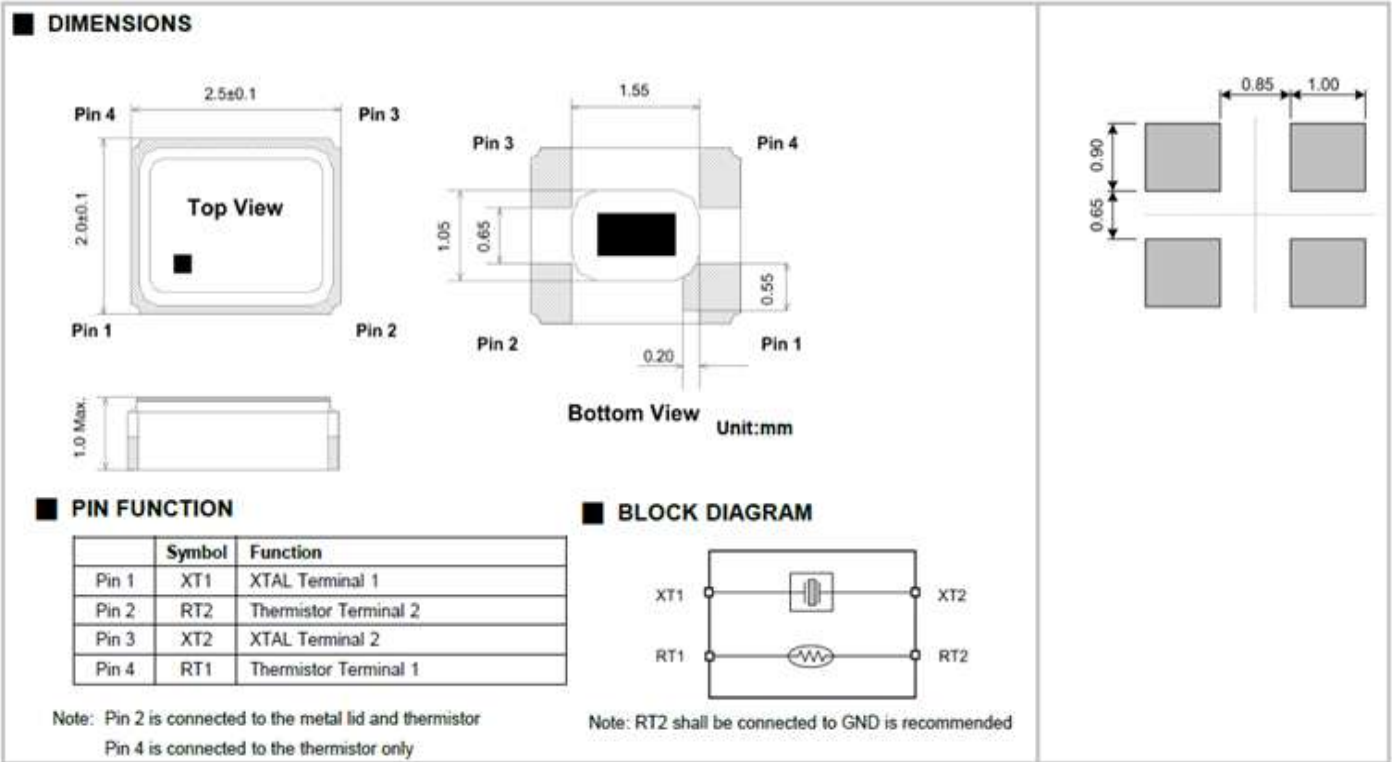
DIMENSIONS

2.5±0.1

Pin 4

Pin 3

2.0±0.1

Top View

Pin 1

Pin 2

1.0 Max.

1.55

Pin 3

Pin 4

1.05

0.65

0.55

Pin 2

Pin 1

0.20

Bottom View

Unit:mm

0.85

1.00

0.90

0.65

PIN FUNCTION

| | Symbol | Function |
|---|---|---|
| Pin 1 | XT1 | XTAL Terminal 1 |
| Pin 2 | RT2 | Thermistor Terminal 2 |
| Pin 3 | XT2 | XTAL Terminal 2 |
| Pin 4 | RT1 | Thermistor Terminal 1 |

Note: Pin 2 is connected to the metal lid and thermistor
Pin 4 is connected to the thermistor only

BLOCK DIAGRAM

XT1

XT2

RT1

RT2

Note: RT2 shall be connected to GND is recommended